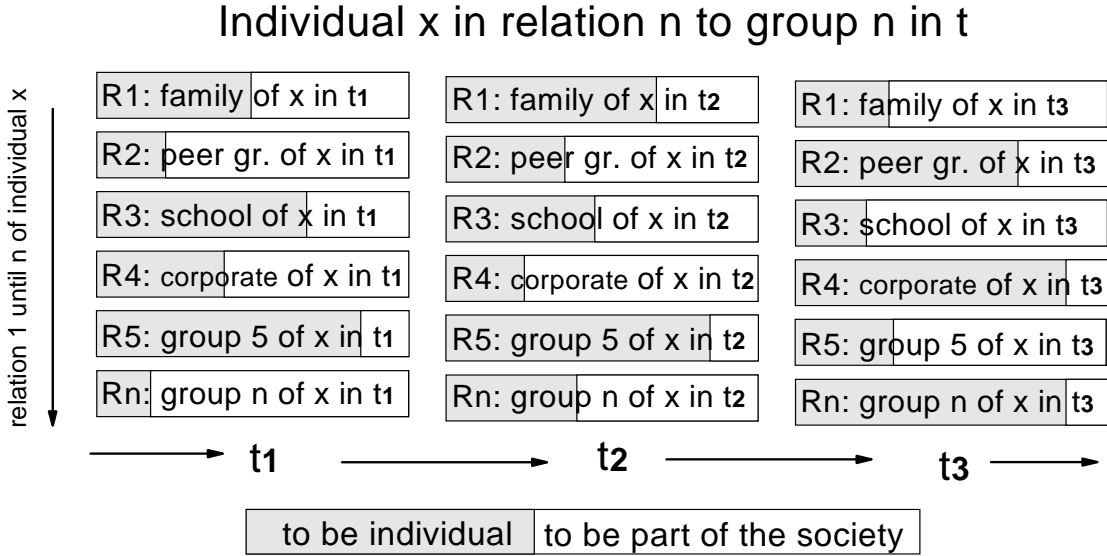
Individual x in relation n to group n in t

relation 1 until n of individual x

R1: family of x in t1
R2: peer gr. of x in t1
R3: school of x in t1
R4: corporate of x in t1
R5: group 5 of x in t1
Rn: group n of x in t1

R1: family of x in t2
R2: peer gr. of x in t2
R3: school of x in t2
R4: corporate of x in t2
R5: group 5 of x in t2
Rn: group n of x in t2

R1: family of x in t3
R2: peer gr. of x in t3
R3: school of x in t3
R4: corporate of x in t3
R5: group 5 of x in t3
Rn: group n of x in t3

t1 t2 t3

| to be individual | to be part of the society |
|---|---|